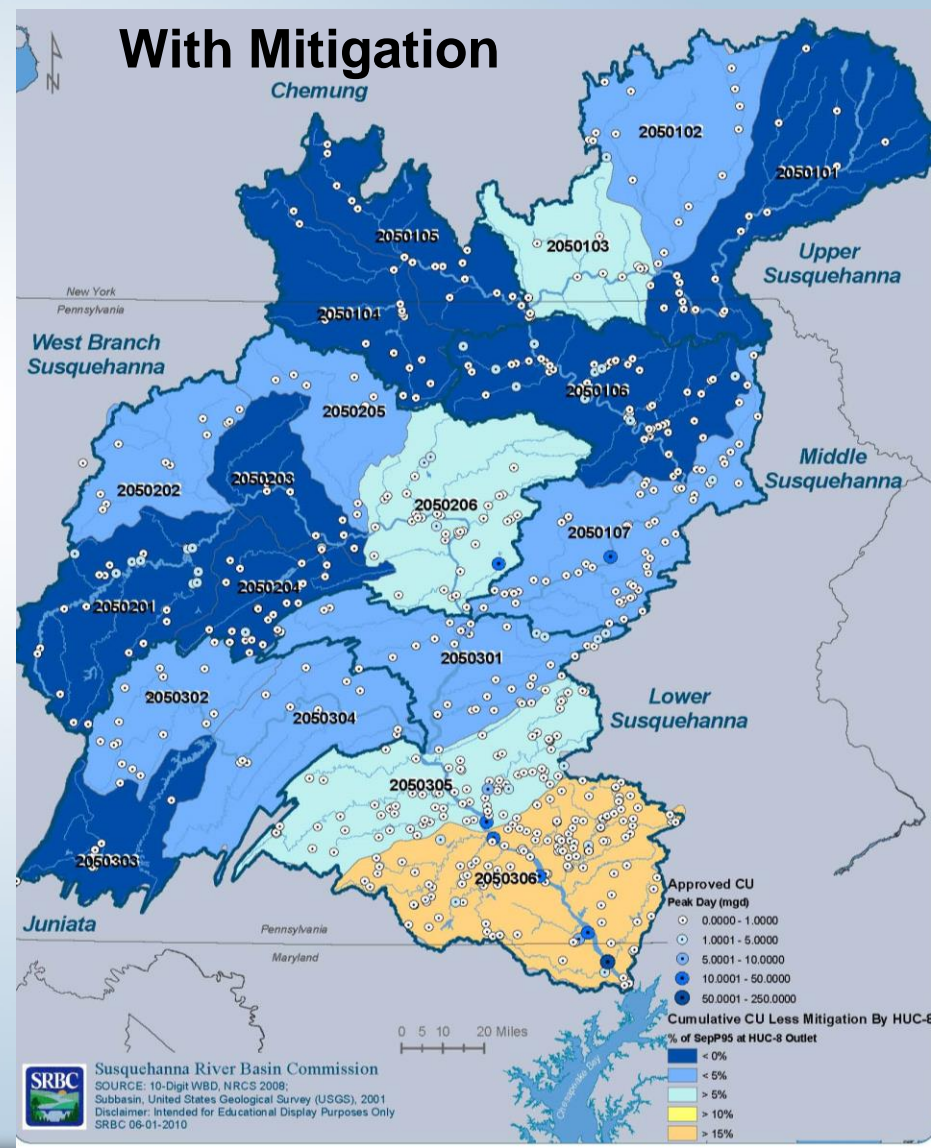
With Mitigation

N

Chemung

2050102

2050101

2050105

2050103

Upper Susquehanna

New York
Pennsylvania

2050104

West Branch Susquehanna

2050106

2050205

Middle Susquehanna

2050202

2050203

2050206

2050107

2050201

2050204

2050301

Lower Susquehanna

2050302

2050304

2050305

2050303

2050306

Approved CU
Peak Day (mgd)
0.0000 - 1.0000
1.0001 - 5.0000
5.0001 - 10.0000
10.0001 - 50.0000
50.0001 - 250.0000

Juniata

Pennsylvania
Maryland

0 5 10 20 Miles

Cumulative CU Less Mitigation By HUC-8
% of SepP95 at HUC-8 Outlet
< 0%
< 5%
> 5%
> 10%
> 15%

SRBC
Susquehanna River Basin Commission
SOURCE: 10-Digit WBD, NRCS 2008;
Subbasin, United States Geological Survey (USGS), 2001
Disclaimer: Intended for Educational Display Purposes Only
SRBC 06-01-2010